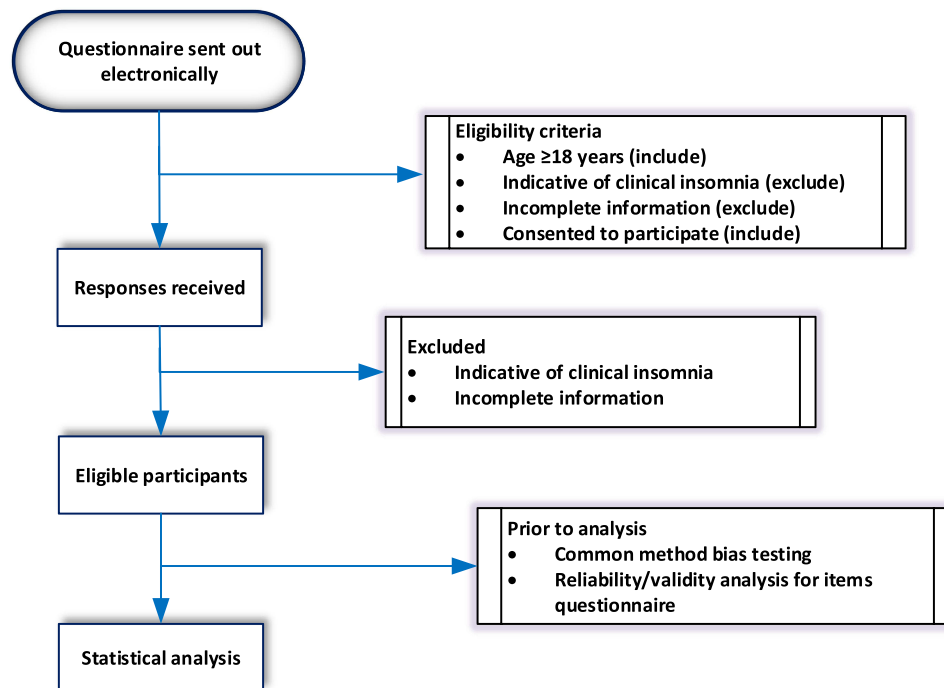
Questionnaire sent out electronically

Eligibility criteria
- Age ≥18 years (include)
- Indicative of clinical insomnia (exclude)
- Incomplete information (exclude)
- Consented to participate (include)

Responses received

Excluded
- Indicative of clinical insomnia
- Incomplete information

Eligible participants

Prior to analysis
- Common method bias testing
- Reliability/validity analysis for items questionnaire

Statistical analysis